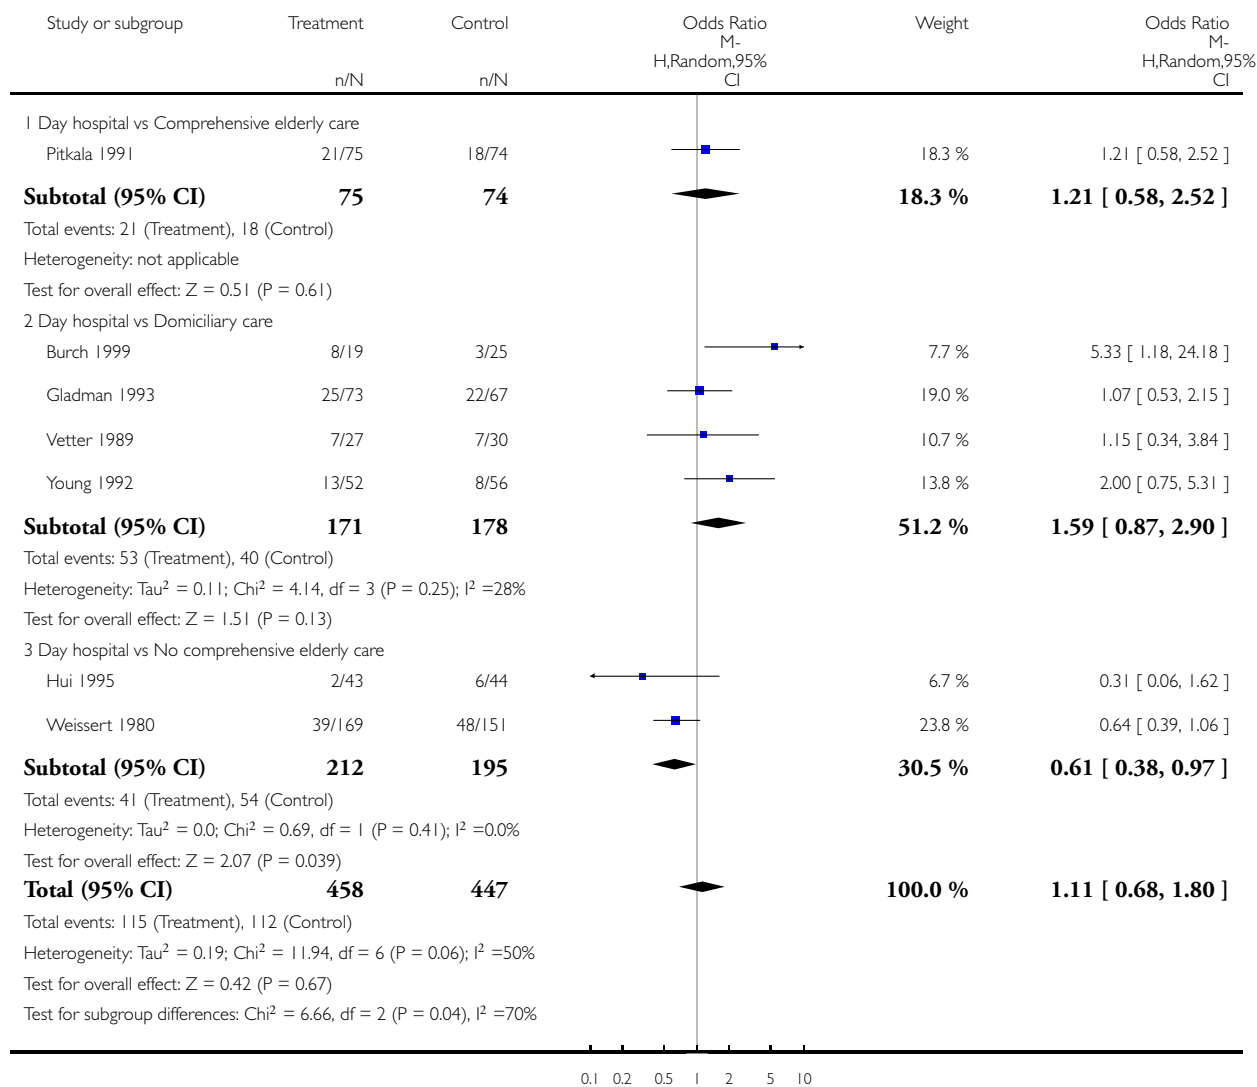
| Study or subgroup | Treatment n/N | Control n/N | Odds Ratio M-H,Random,95% CI | Weight | Odds Ratio M-H,Random,95% CI |
|---|---|---|---|---|---|
| 1 Day hospital vs Comprehensive elderly care | | | | | |
| Pitkala 1991 | 21/75 | 18/74 | | 18.3 % | 1.21 [ 0.58, 2.52 ] |
| **Subtotal (95% CI)** | **75** | **74** | | **18.3 %** | **1.21 [ 0.58, 2.52 ]** |

Total events: 21 (Treatment), 18 (Control)
Heterogeneity: not applicable
Test for overall effect: Z = 0.51 (P = 0.61)

| Study or subgroup | Treatment n/N | Control n/N | Odds Ratio M-H,Random,95% CI | Weight | Odds Ratio M-H,Random,95% CI |
|---|---|---|---|---|---|
| 2 Day hospital vs Domiciliary care | | | | | |
| Burch 1999 | 8/19 | 3/25 | | 7.7 % | 5.33 [ 1.18, 24.18 ] |
| Gladman 1993 | 25/73 | 22/67 | | 19.0 % | 1.07 [ 0.53, 2.15 ] |
| Vetter 1989 | 7/27 | 7/30 | | 10.7 % | 1.15 [ 0.34, 3.84 ] |
| Young 1992 | 13/52 | 8/56 | | 13.8 % | 2.00 [ 0.75, 5.31 ] |
| **Subtotal (95% CI)** | **171** | **178** | | **51.2 %** | **1.59 [ 0.87, 2.90 ]** |

Total events: 53 (Treatment), 40 (Control)
Heterogeneity: Tau$^2$ = 0.11; Chi$^2$ = 4.14, df = 3 (P = 0.25); I$^2$ =28%
Test for overall effect: Z = 1.51 (P = 0.13)

| Study or subgroup | Treatment n/N | Control n/N | Odds Ratio M-H,Random,95% CI | Weight | Odds Ratio M-H,Random,95% CI |
|---|---|---|---|---|---|
| 3 Day hospital vs No comprehensive elderly care | | | | | |
| Hui 1995 | 2/43 | 6/44 | | 6.7 % | 0.31 [ 0.06, 1.62 ] |
| Weissert 1980 | 39/169 | 48/151 | | 23.8 % | 0.64 [ 0.39, 1.06 ] |
| **Subtotal (95% CI)** | **212** | **195** | | **30.5 %** | **0.61 [ 0.38, 0.97 ]** |

Total events: 41 (Treatment), 54 (Control)
Heterogeneity: Tau$^2$ = 0.0; Chi$^2$ = 0.69, df = 1 (P = 0.41); I$^2$ =0.0%
Test for overall effect: Z = 2.07 (P = 0.039)

| Study or subgroup | Treatment n/N | Control n/N | Odds Ratio M-H,Random,95% CI | Weight | Odds Ratio M-H,Random,95% CI |
|---|---|---|---|---|---|
| **Total (95% CI)** | **458** | **447** | | **100.0 %** | **1.11 [ 0.68, 1.80 ]** |

Total events: 115 (Treatment), 112 (Control)
Heterogeneity: Tau$^2$ = 0.19; Chi$^2$ = 11.94, df = 6 (P = 0.06); I$^2$ =50%
Test for overall effect: Z = 0.42 (P = 0.67)
Test for subgroup differences: Chi$^2$ = 6.66, df = 2 (P = 0.04), I$^2$ =70%

0.1 0.2 0.5 1 2 5 10